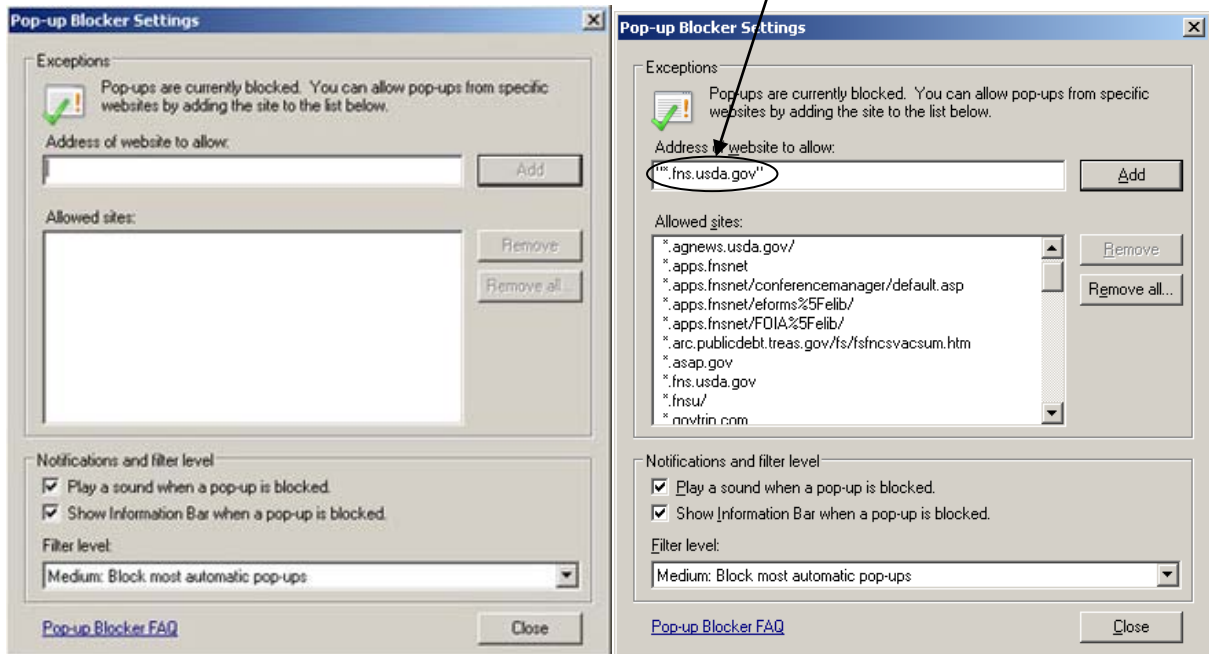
Pop-up Blocker Settings

Exceptions

Pop-ups are currently blocked. You can allow pop-ups from specific websites by adding the site to the list below.

Address of website to allow:

Add

Allowed sites:

Remove

Remove all...

Notifications and filter level

Play a sound when a pop-up is blocked.

Show Information Bar when a pop-up is blocked.

Filter level:

Medium: Block most automatic pop-ups

Pop-up Blocker FAQ

Close

Pop-up Blocker Settings

Exceptions

Pop-ups are currently blocked. You can allow pop-ups from specific websites by adding the site to the list below.

Address of website to allow:

"*.fns.usda.gov"

Add

Allowed sites:

*.agnews.usda.gov/
*.apps.fnsnet
*.apps.fnsnet/conferencemanager/default.asp
*.apps.fnsnet/eforms%5Felib/
*.apps.fnsnet/FOIA%5Felib/
*.arc.publicdebt.treas.gov/fs/fsfncsvacsum.htm
*.asap.gov
*.fns.usda.gov
*.fnsu/
*.govtrip.com

Remove

Remove all...

Notifications and filter level

Play a sound when a pop-up is blocked.

Show Information Bar when a pop-up is blocked.

Filter level:

Medium: Block most automatic pop-ups

Pop-up Blocker FAQ

Close